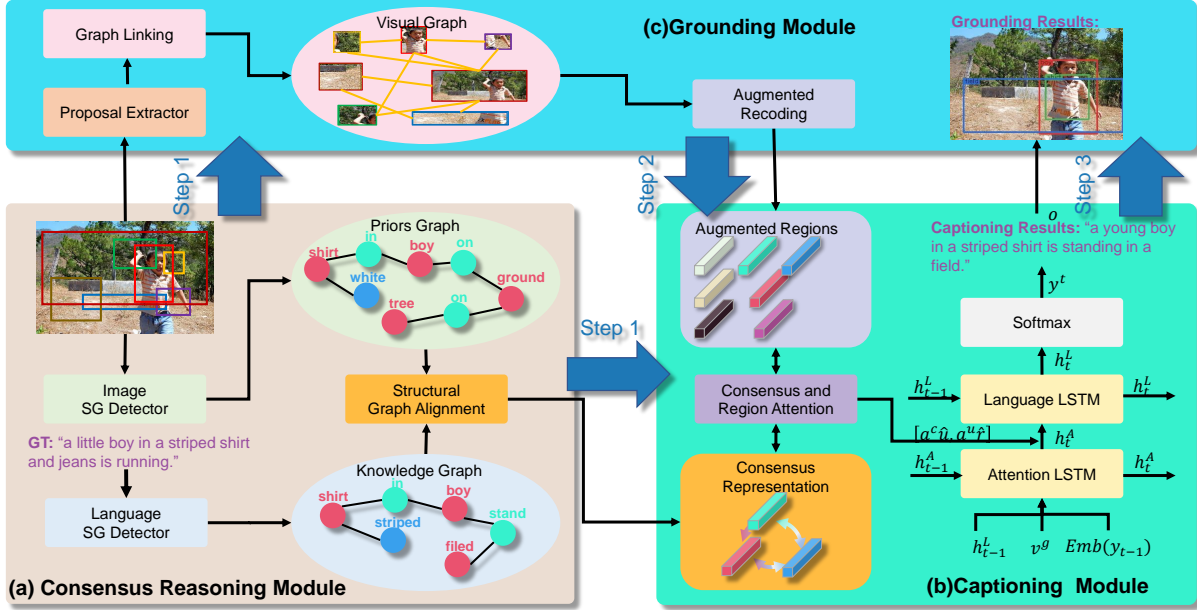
Graph Linking

Visual Graph

(c)Grounding Module

Grounding Results:

Proposal Extractor

Augmented Recoding

Step 1

Step 2

Step 3

$o$

Priors Graph

shirt

in

boy

on

white

ground

tree

on

Augmented Regions

Captioning Results: "a young boy in a striped shirt is standing in a field."

$y^t$

Softmax

$h_t^L$

Step 1

Image SG Detector

Structural Graph Alignment

Consensus and Region Attention

$h_{t-1}^L$

Language LSTM

$h_t^L$

$[a^c\hat{u}, a^u\hat{r}]$

$h_t^A$

GT: "a little boy in a striped shirt and jeans is running."

Knowledge Graph

Consensus Representation

$h_{t-1}^A$

Attention LSTM

$h_t^A$

shirt

in

boy

stand

striped

filed

Language SG Detector

$h_{t-1}^L$

$v^g$

$Emb(y_{t-1})$

(a) Consensus Reasoning Module

(b)Captioning Module